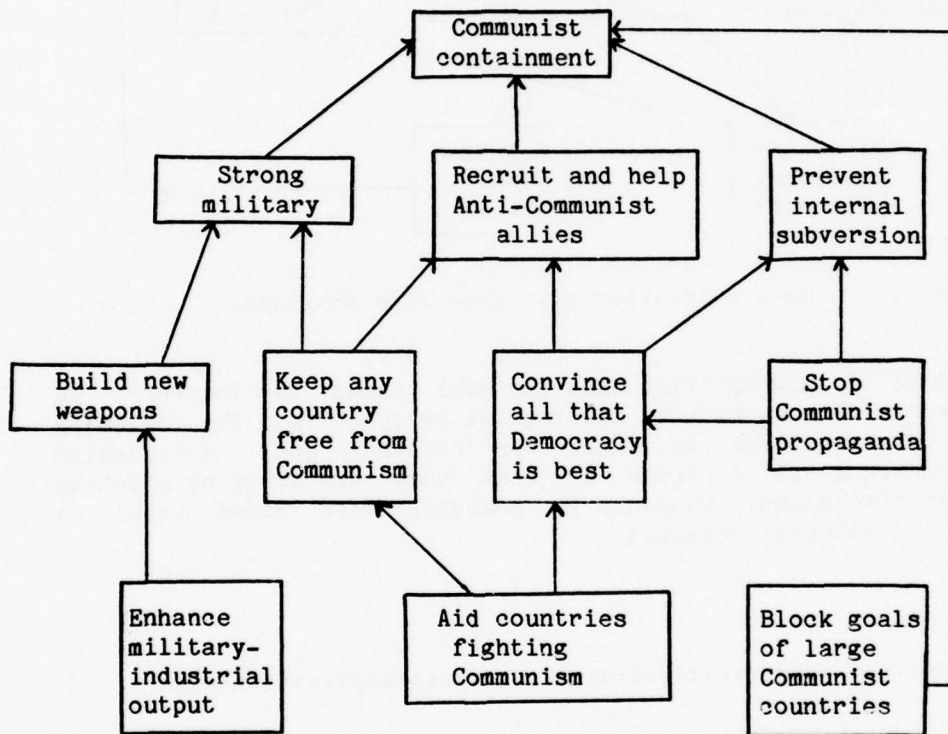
Communist containment

Strong military

Recruit and help Anti-Communist allies

Prevent internal subversion

Build new weapons

Keep any country free from Communism

Convince all that Democracy is best

Stop Communist propaganda

Enhance military-industrial output

Aid countries fighting Communism

Block goals of large Communist countries